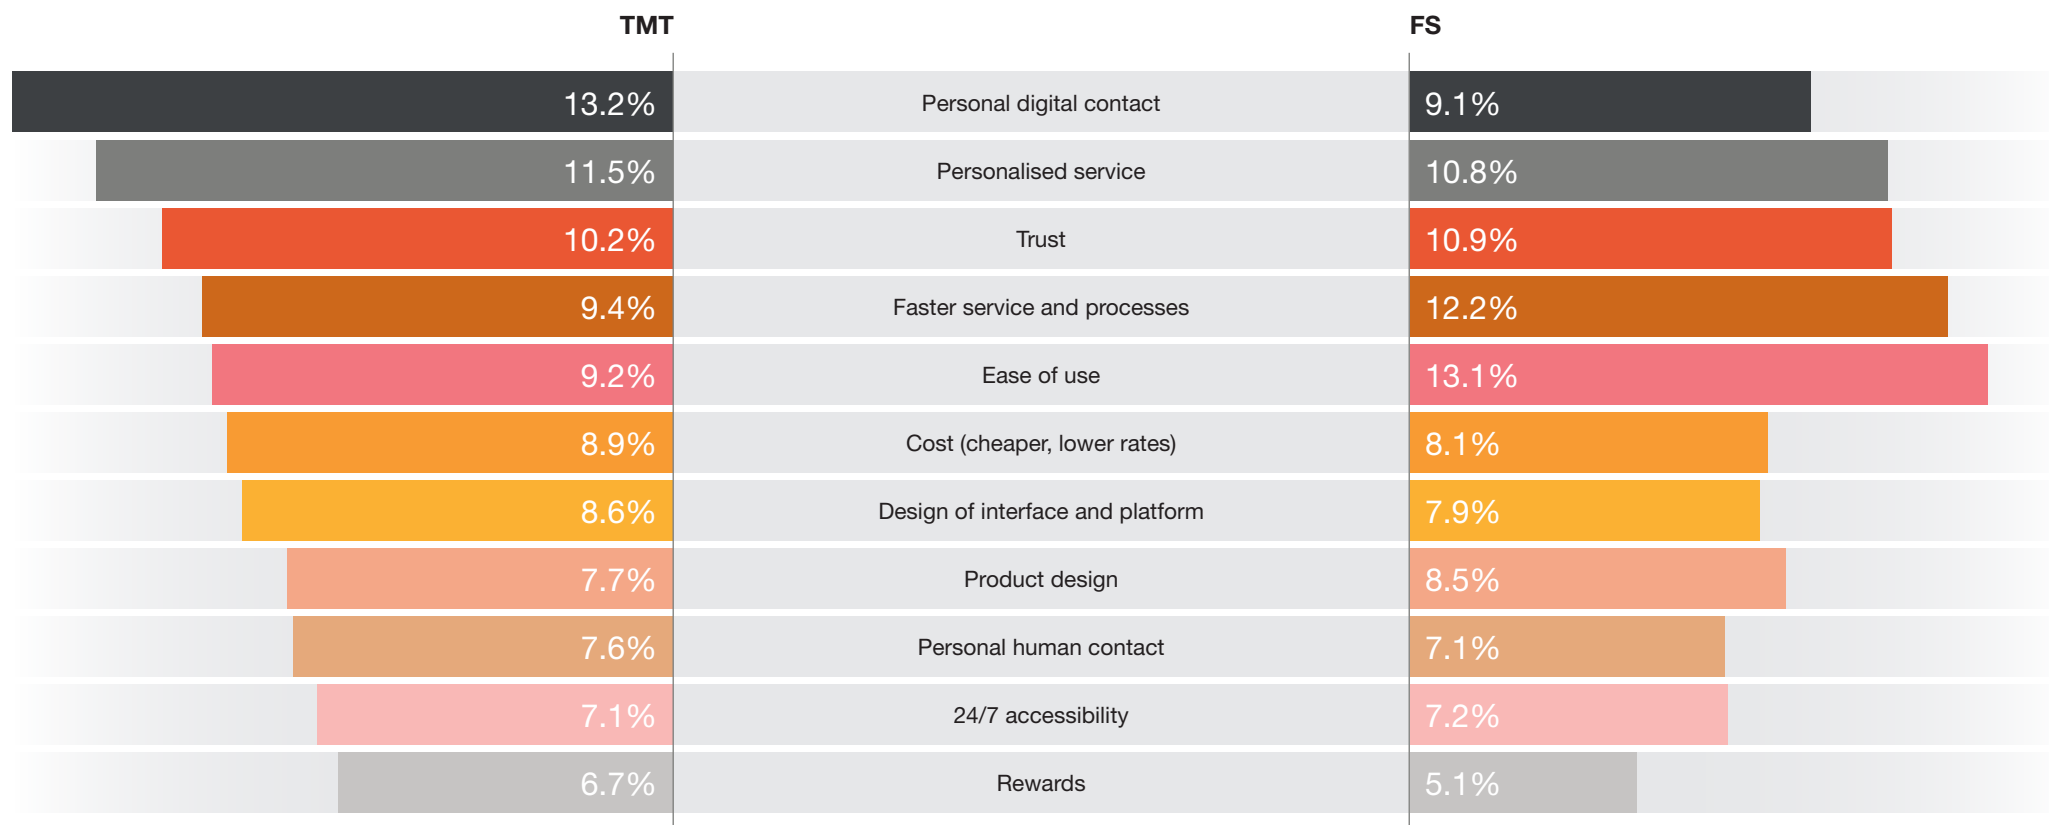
TMT

FS

| TMT | | FS |
|---|---|---|
| 13.2% | Personal digital contact | 9.1% |
| 11.5% | Personalised service | 10.8% |
| 10.2% | Trust | 10.9% |
| 9.4% | Faster service and processes | 12.2% |
| 9.2% | Ease of use | 13.1% |
| 8.9% | Cost (cheaper, lower rates) | 8.1% |
| 8.6% | Design of interface and platform | 7.9% |
| 7.7% | Product design | 8.5% |
| 7.6% | Personal human contact | 7.1% |
| 7.1% | 24/7 accessibility | 7.2% |
| 6.7% | Rewards | 5.1% |